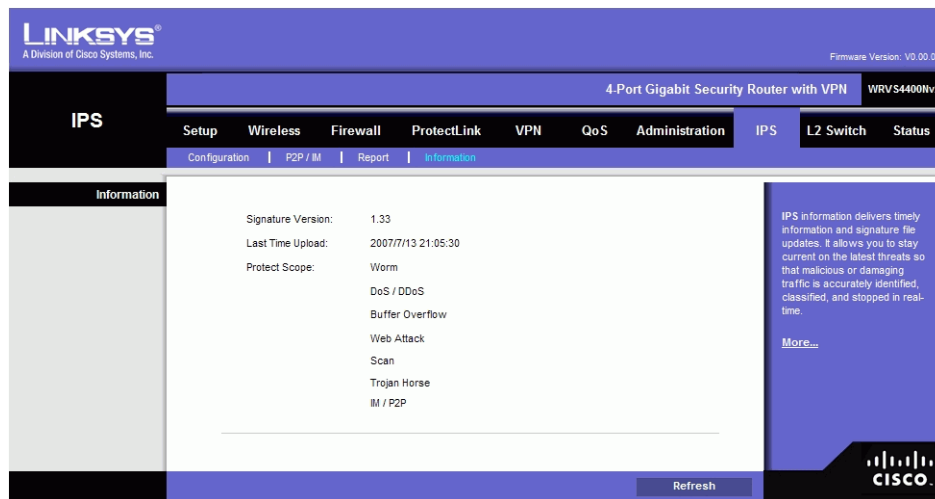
LINKSYS®
A Division of Cisco Systems, Inc.

Firmware Version: V0.00.0

4-Port Gigabit Security Router with VPN
WRVS4400Nv

IPS

Setup | Wireless | Firewall | ProtectLink | VPN | QoS | Administration | IPS | L2 Switch | Status

Configuration | P2P / IM | Report | Information

Information

Signature Version: 1.33
Last Time Upload: 2007/7/13 21:05:30
Protect Scope: Worm
DoS / DDoS
Buffer Overflow
Web Attack
Scan
Trojan Horse
IM / P2P

IPS information delivers timely information and signature file updates. It allows you to stay current on the latest threats so that malicious or damaging traffic is accurately identified, classified, and stopped in real-time.

More...

Refresh

cisco